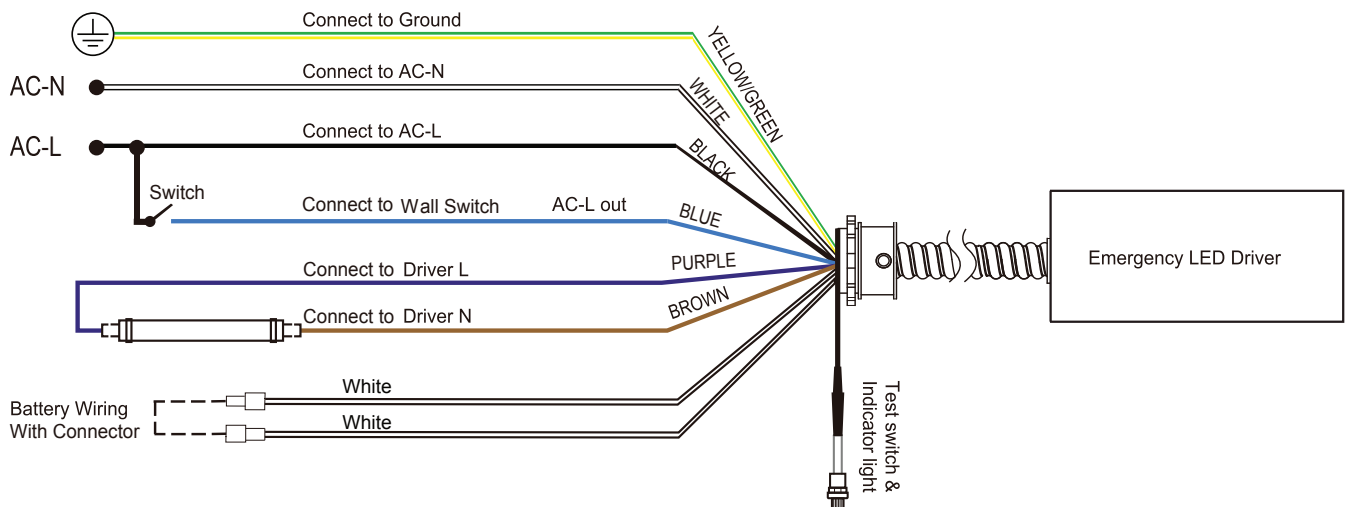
Connect to Ground
YELLOW/GREEN
AC-N
Connect to AC-N
WHITE
AC-L
Connect to AC-L
BLACK
Switch
Connect to Wall Switch
AC-L out
BLUE
Connect to Driver L
PURPLE
Connect to Driver N
BROWN
Emergency LED Driver
White
White
Battery Wiring
With Connector
Test switch &
Indicator light